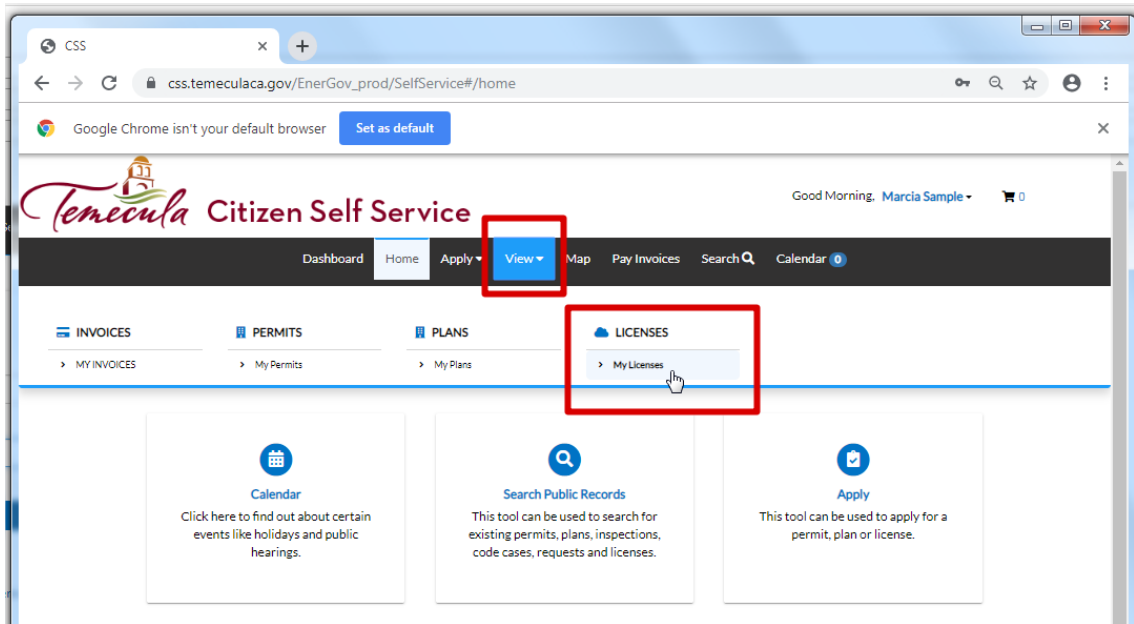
CSS

css.temeculaca.gov/EnerGov_prod/SelfService#/home

Google Chrome isn't your default browser Set as default

Temecula Citizen Self Service

Good Morning, Marcia Sample 0

Dashboard Home Apply View Map Pay Invoices Search Calendar 0

INVOICES
MY INVOICES

PERMITS
My Permits

PLANS
My Plans

LICENSES
My Licenses

Calendar
Click here to find out about certain events like holidays and public hearings.

Search Public Records
This tool can be used to search for existing permits, plans, inspections, code cases, requests and licenses.

Apply
This tool can be used to apply for a permit, plan or license.